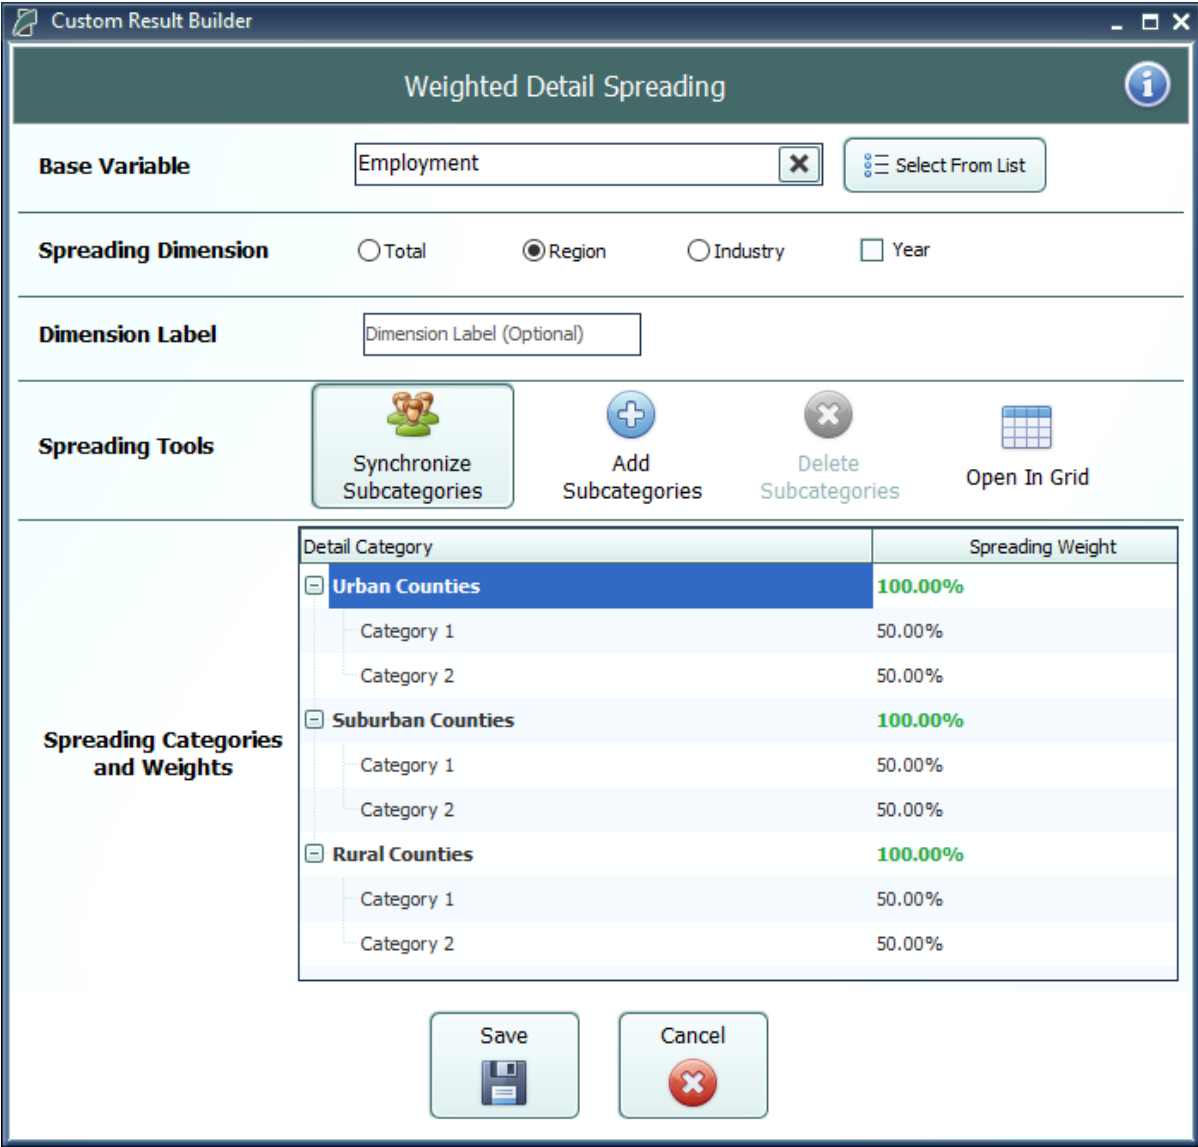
Custom Result Builder

Weighted Detail Spreading

Base Variable

Employment

Select From List

Spreading Dimension

Total

Region

Industry

Year

Dimension Label

Dimension Label (Optional)

Spreading Tools

Synchronize Subcategories

Add Subcategories

Delete Subcategories

Open In Grid

Spreading Categories and Weights

| Detail Category | Spreading Weight |
|---|---|
| Urban Counties | 100.00% |
| Category 1 | 50.00% |
| Category 2 | 50.00% |
| Suburban Counties | 100.00% |
| Category 1 | 50.00% |
| Category 2 | 50.00% |
| Rural Counties | 100.00% |
| Category 1 | 50.00% |
| Category 2 | 50.00% |

Save

Cancel